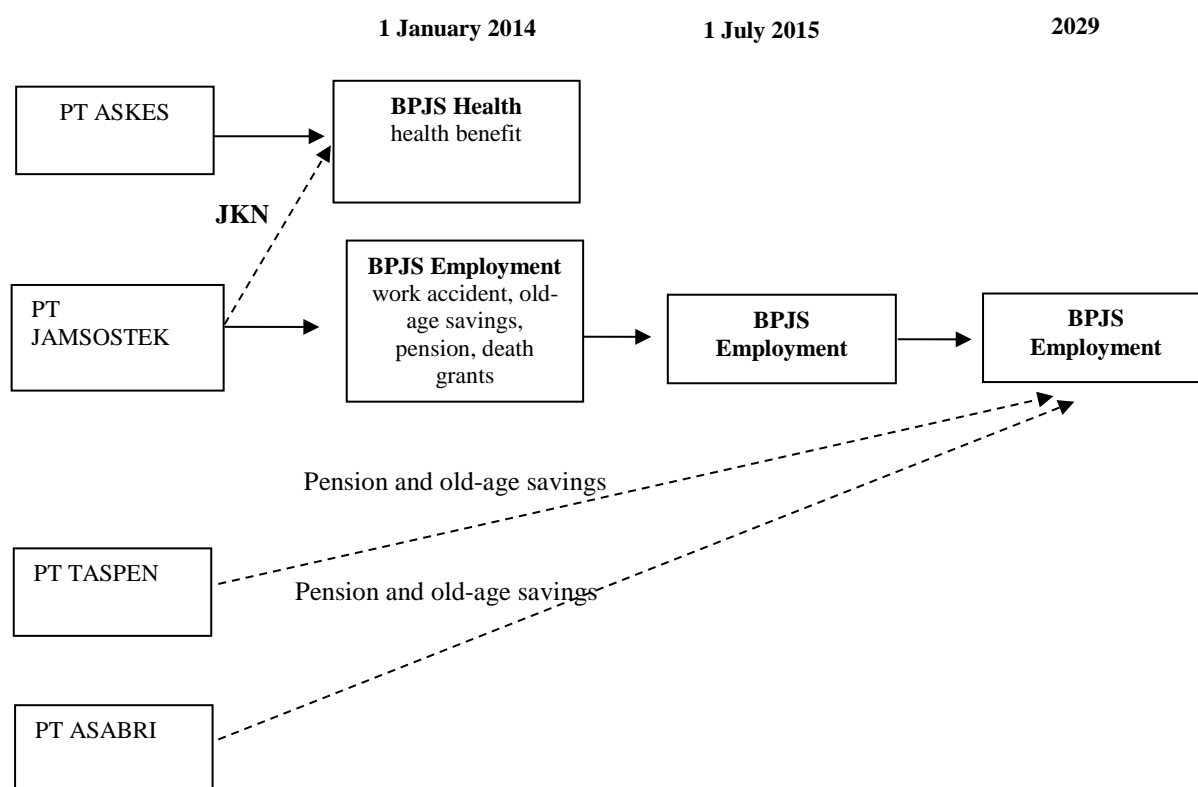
1 January 2014

1 July 2015

2029

PT ASKES

BPJS Health
health benefit

JKN

PT JAMSOSTEK

BPJS Employment
work accident, old-age savings, pension, death grants

BPJS Employment

BPJS Employment

Pension and old-age savings

PT TASPEN

Pension and old-age savings

PT ASABRI